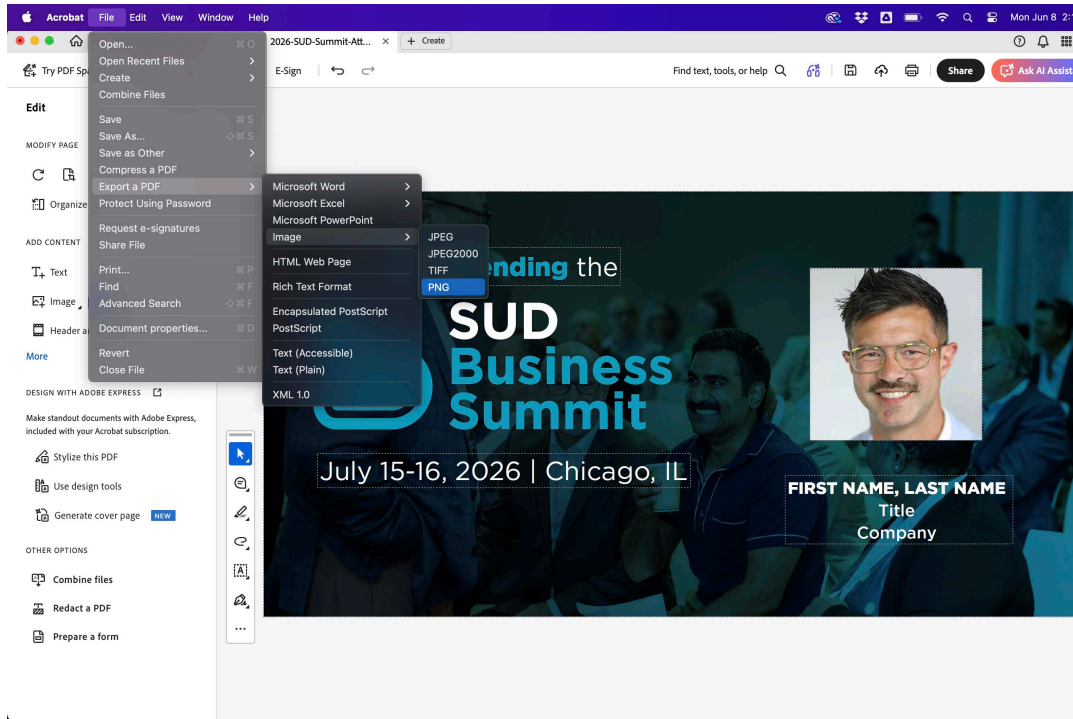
Acrobat File Edit View Window Help

Mon Jun 8 2:

2026-SUD-Summit-Att... × + Create

Try PDF Sp

E-Sign

Find text, tools, or help

Share

Ask AI Assist

Edit

MODIFY PAGE

Organize

ADD CONTENT

Text

Image

Header a

More

DESIGN WITH ADOBE EXPRESS

Make standout documents with Adobe Express, included with your Acrobat subscription.

Stylize this PDF

Use design tools

Generate cover page NEW

OTHER OPTIONS

Combine files

Redact a PDF

Prepare a form

Open... ⌘O
Open Recent Files
Create
Combine Files
Save ⌘S
Save As... ⇧⌘S
Save as Other
Compress a PDF
Export a PDF
Protect Using Password
Request e-signatures
Share File
Print... ⌘P
Find ⌘F
Advanced Search ⇧⌘F
Document properties... ⌘D
Revert
Close File ⌘W

Microsoft Word
Microsoft Excel
Microsoft PowerPoint
Image
HTML Web Page
Rich Text Format
Encapsulated PostScript
PostScript
Text (Accessible)
Text (Plain)
XML 1.0

JPEG
JPEG2000
TIFF
PNG

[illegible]ending the

SUD
Business
Summit

July 15-16, 2026 | Chicago, IL

FIRST NAME, LAST NAME
Title
Company